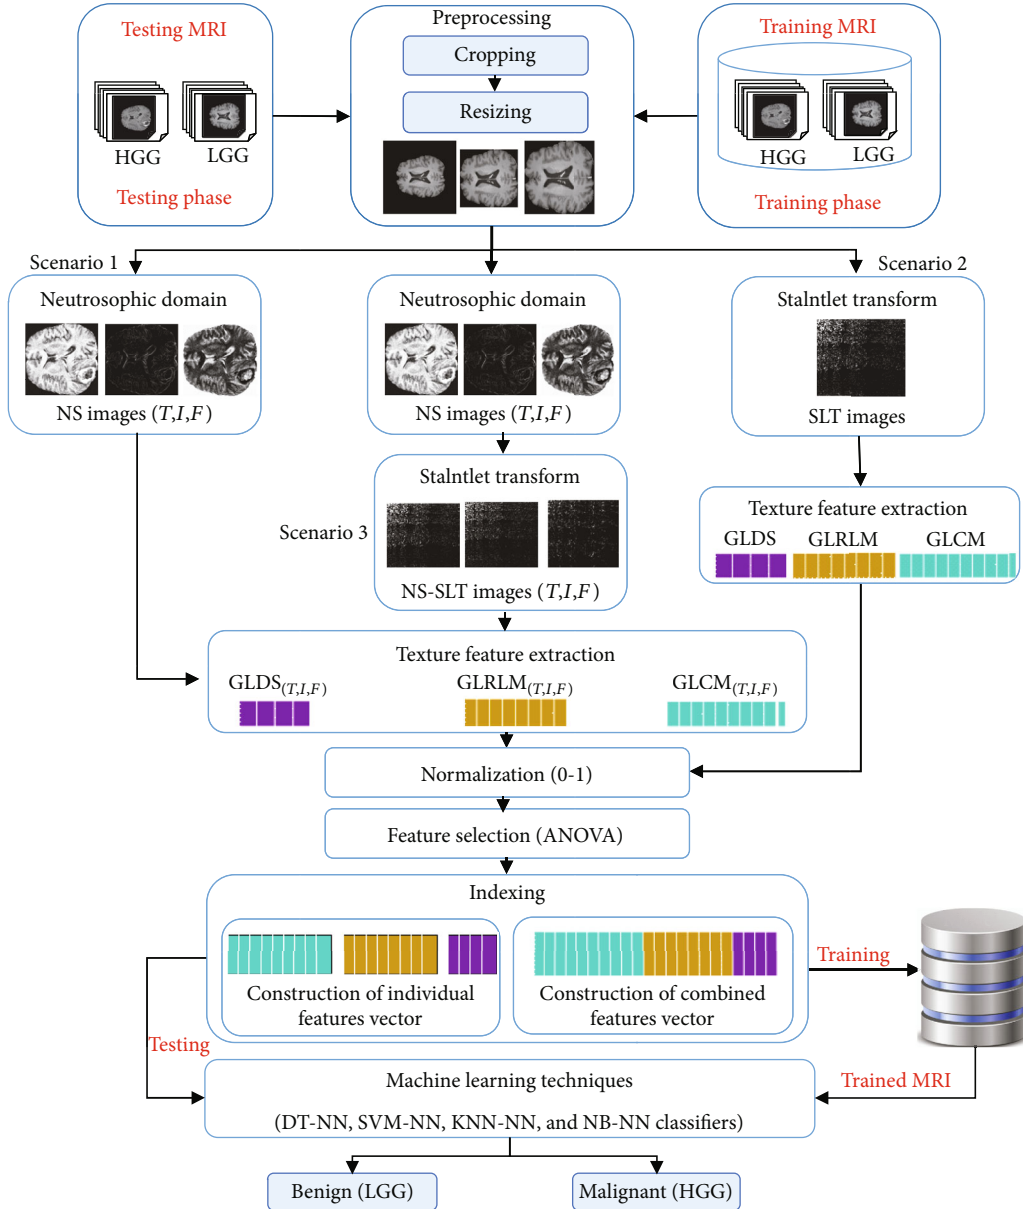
Testing MRI

HGG LGG

Testing phase

Preprocessing

Cropping

Resizing

Training MRI

HGG LGG

Training phase

Scenario 1

Scenario 2

Neutrosophic domain

NS images $(T,I,F)$

Neutrosophic domain

NS images $(T,I,F)$

Stalntlet transform

SLT images

Stalntlet transform

Scenario 3

NS-SLT images $(T,I,F)$

Texture feature extraction

GLDS GLRLM GLCM

Texture feature extraction

$GLDS_{(T,I,F)}$ $GLRLM_{(T,I,F)}$ $GLCM_{(T,I,F)}$

Normalization (0-1)

Feature selection (ANOVA)

Indexing

Construction of individual features vector

Construction of combined features vector

Training

Testing

Machine learning techniques

(DT-NN, SVM-NN, KNN-NN, and NB-NN classifiers)

Trained MRI

Benign (LGG)

Malignant (HGG)